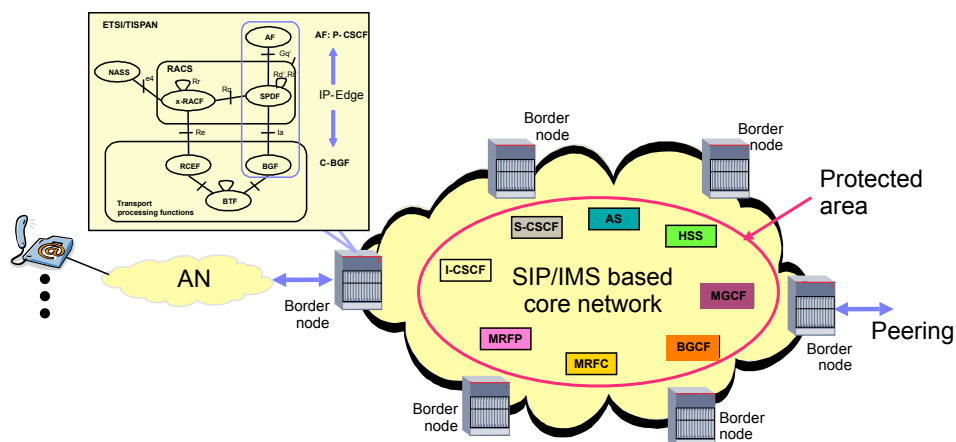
ETSI/TISPAN

AF

Gq'

AF: P- CSCF

NASS

e4

RACS

Rr

x-RACF

Rq

SPDF

Rd' Rf

IP-Edge

Re

Ia

RCEF

BGF

C-BGF

Transport processing functions

BTF

Border node

Border node

Protected area

S-CSCF

AS

HSS

I-CSCF

SIP/IMS based core network

MGCF

AN

Border node

Peering

MRFP

BGCF

MRFC

Border node

Border node

Border node